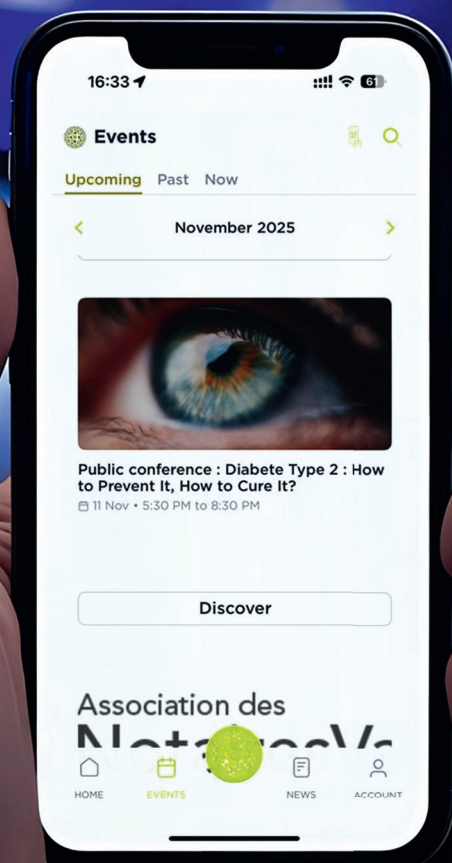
16:33 61

Events

Upcoming Past Now

November 2025

Public conference : Diabete Type 2 : How to Prevent It, How to Cure It?

11 Nov • 5:30 PM to 8:30 PM

Discover

Association des

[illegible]

HOME EVENTS NEWS ACCOUNT